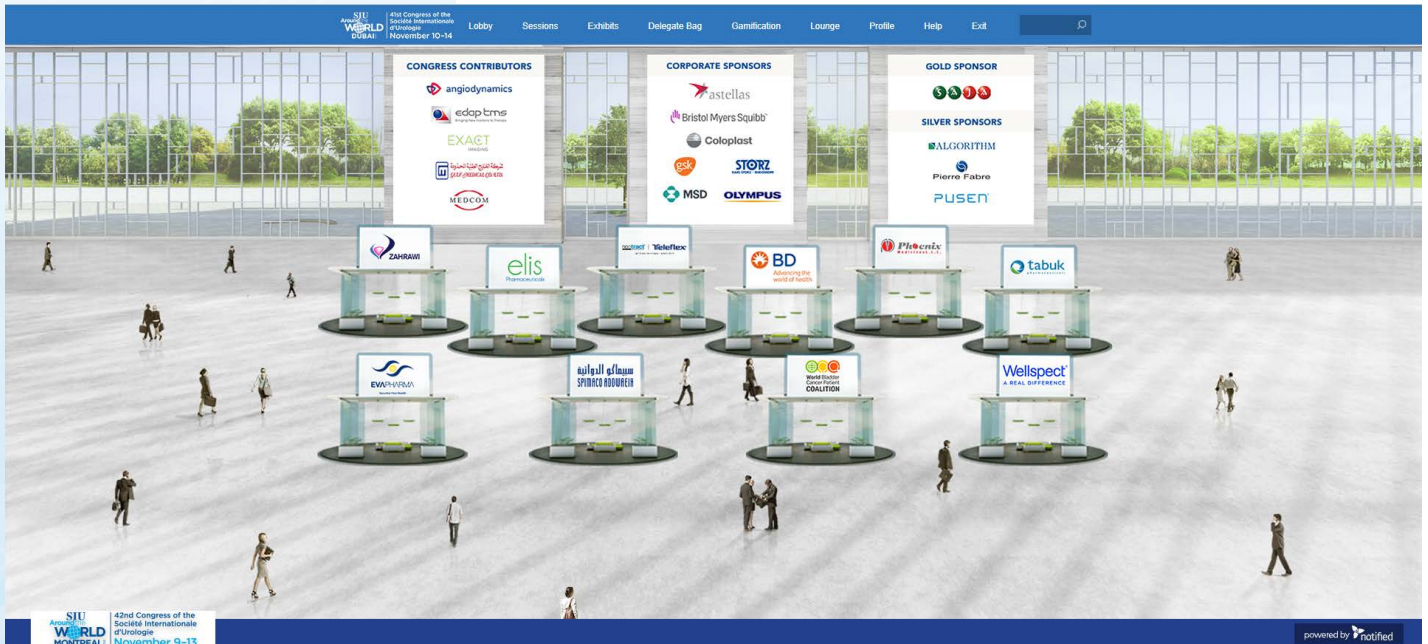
SIU Around the WORLD DUBAI 41st Congress of the Société Internationale d'Urologie November 10-14

Lobby Sessions Exhibits Delegate Bag Gamification Lounge Profile Help Exit

CONGRESS CONTRIBUTORS
angiodynamics
edap tms
EXACT
شركة الخليج الطبية التجارية GULF MEDICAL CO. LTD.
MEDCOM

CORPORATE SPONSORS
astellas
Bristol Myers Squibb
Coloplast
gsk
STORZ
MSD
OLYMPUS

GOLD SPONSOR
SAJA

SILVER SPONSORS
ALGORITHM
Pierre Fabre
PUSEN

ZAHRAWI
elis Pharmaceuticals
Teleflex
BD Advancing the world of health
Phoenix
tabuk
EVAPHARMA
سبيماكو الدوائية SPIMACO ADDWAEIH
World Bladder Cancer Patient COALITION
Wellspect A REAL DIFFERENCE

SIU Around the WORLD MONTREAL 42nd Congress of the Société Internationale d'Urologie November 9-13

powered by notified